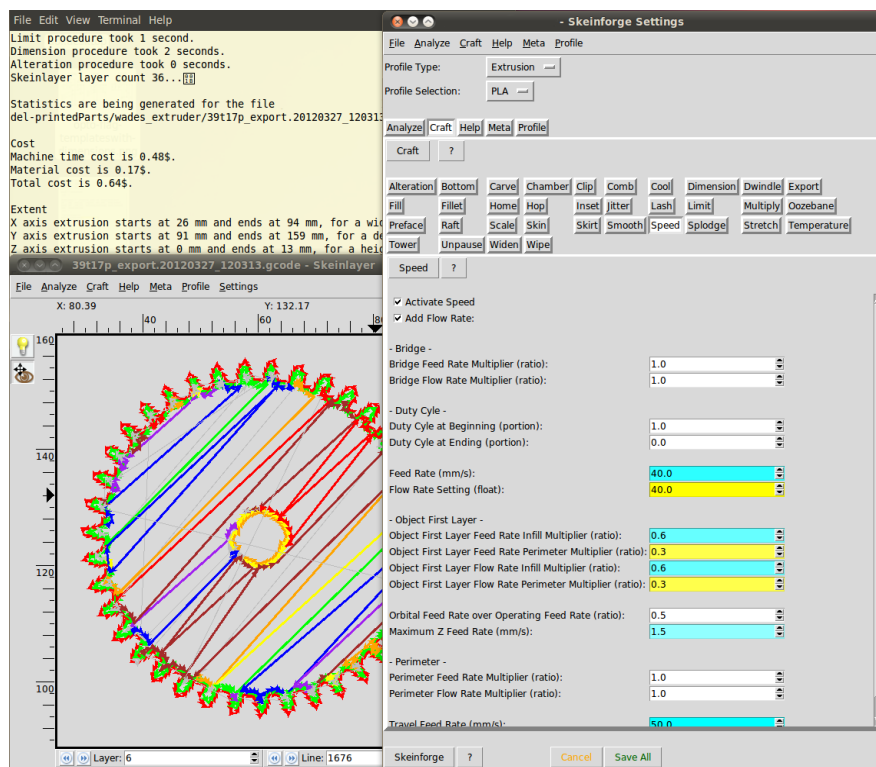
File Edit View Terminal Help
Limit procedure took 1 second.
Dimension procedure took 2 seconds.
Alteration procedure took 0 seconds.
Skeinlayer layer count 36...

Statistics are being generated for the file
del-printedParts/wades_extruder/39t17p_export.20120327_12031

Cost
Machine time cost is 0.48$.
Material cost is 0.17$.
Total cost is 0.64$.

Extent
X axis extrusion starts at 26 mm and ends at 94 mm, for a wi
Y axis extrusion starts at 91 mm and ends at 159 mm, for a d
Z axis extrusion starts at 0 mm and ends at 13 mm, for a hei

39t17p_export.20120327_120313.gcode - Skeinlayer
File Analyze Craft Help Meta Profile Settings
X: 80.39
Y: 132.17
40
60
160
140
120
100
Layer: 6
Line: 1676

- Skeinforge Settings
File Analyze Craft Help Meta Profile
Profile Type: Extrusion
Profile Selection: PLA
Analyze Craft Help Meta Profile
Craft ?
Alteration Bottom Carve Chamber Clip Comb Cool Dimension Dwindle Export
Fill Fillet Home Hop Inset Jitter Lash Limit Multiply Oozebane
Preface Raft Scale Skin Skirt Smooth Speed Splodge Stretch Temperature
Tower Unpause Widen Wipe
Speed ?
Activate Speed
Add Flow Rate:
- Bridge -
Bridge Feed Rate Multiplier (ratio): 1.0
Bridge Flow Rate Multiplier (ratio): 1.0
- Duty Cycle -
Duty Cycle at Beginning (portion): 1.0
Duty Cycle at Ending (portion): 0.0
Feed Rate (mm/s): 40.0
Flow Rate Setting (float): 40.0
- Object First Layer -
Object First Layer Feed Rate Infill Multiplier (ratio): 0.6
Object First Layer Feed Rate Perimeter Multiplier (ratio): 0.3
Object First Layer Flow Rate Infill Multiplier (ratio): 0.6
Object First Layer Flow Rate Perimeter Multiplier (ratio): 0.3
Orbital Feed Rate over Operating Feed Rate (ratio): 0.5
Maximum Z Feed Rate (mm/s): 1.5
- Perimeter -
Perimeter Feed Rate Multiplier (ratio): 1.0
Perimeter Flow Rate Multiplier (ratio): 1.0
Travel Feed Rate (mm/s): 50.0
Skeinforge ? Cancel Save All